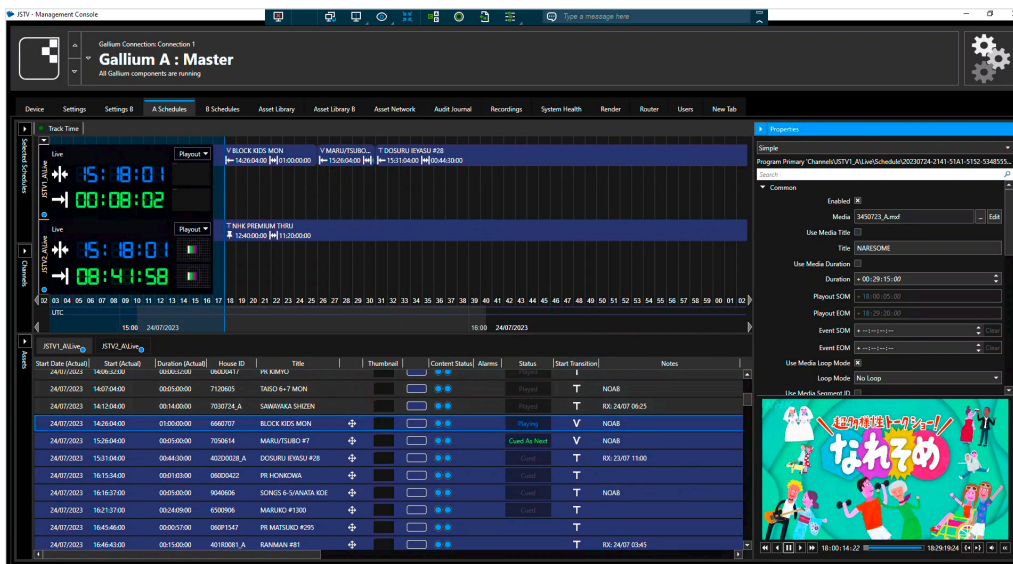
JSTV - Management Console

Type a message here

Gallium Connection: Connection 1
Gallium A : Master
All Gallium components are running

Device Settings Settings B A Schedules B Schedules Asset Library Asset Library B Asset Network Audit Journal Recordings System Health Render Router Users New Tab

Track Time

Selected Schedules

Live
Playout
15:18:01
00:08:02
JSTV1_A\Live

Live
Playout
15:18:01
08:41:58
JSTV2_A\Live

V BLOCK KIDS MON 14:26:04:00 01:00:00:00
V MARU/TSUBO... 15:26:04:00
T DOSURU IEYASU #28 15:31:04:00 00:44:30:00

T NHK PREMIUM THRU 12:40:00:00 11:20:00:00

02 03 04 05 06 07 08 09 10 11 12 13 14 15 16 17 18 19 20 21 22 23 24 25 26 27 28 29 30 31 32 33 34 35 36 37 38 39 40 41 42 43 44 45 46 47 48 49 50 51 52 53 54 55 56 57 58 59 00 01 02
UTC
15:00 24/07/2023
16:00 24/07/2023

Channels

Assets

JSTV1_A\Live JSTV2_A\Live

| Start Date (Actual) | Start (Actual) | Duration (Actual) | House ID | Title | Thumbnail | Content Status | Alarms | Status | Start Transition | Notes |
|---|---|---|---|---|---|---|---|---|---|---|
| 24/07/2023 | 14:06:53:00 | 00:00:53:00 | 060D0417 | PR KIMYO | | | | | | |
| 24/07/2023 | 14:07:04:00 | 00:05:00:00 | 7120605 | TAISO 6+7 MON | | | | Played | T | NOAB |
| 24/07/2023 | 14:12:04:00 | 00:14:00:00 | 7030724_A | SAWAYAKA SHIZEN | | | | Played | T | RX: 24/07 06:25 |
| 24/07/2023 | 14:26:04:00 | 01:00:00:00 | 6660707 | BLOCK KIDS MON | | | | Playing | V | NOAB |
| 24/07/2023 | 15:26:04:00 | 00:05:00:00 | 7050614 | MARU/TSUBO #7 | | | | Cued As Next | V | NOAB |
| 24/07/2023 | 15:31:04:00 | 00:44:30:00 | 402D0028_A | DOSURU IEYASU #28 | | | | Cued | T | RX: 23/07 11:00 |
| 24/07/2023 | 16:15:34:00 | 00:01:03:00 | 060D0422 | PR HONKOWA | | | | Cued | T | |
| 24/07/2023 | 16:16:37:00 | 00:05:00:00 | 9040606 | SONGS 6~SANATA KOE | | | | Cued | T | NOAB |
| 24/07/2023 | 16:21:37:00 | 00:24:09:00 | 6500906 | MARUKO #1300 | | | | Cued | T | |
| 24/07/2023 | 16:45:46:00 | 00:00:57:00 | 060P1547 | PR MATSUKO #295 | | | | Cued | T | |
| 24/07/2023 | 16:46:43:00 | 00:15:00:00 | 401R0081_A | RANMAN #81 | | | | Cued | T | RX: 24/07 03:45 |

Properties
Simple
Program Primary 'Channels\JSTV1_A\Live\Schedule\20230724-2141-51A1-5152-5348555...
Search
Common
Enabled
Media 3450723_A.mxf ... Edit
Use Media Title
Title NARESOME
Use Media Duration
Duration + 00:29:15:00
Playout SOM + 18:00:05:00
Playout EOM + 18:29:20:00
Event SOM + --:--:--:-- Clear
Event EOM + --:--:--:-- Clear
Use Media Loop Mode
Loop Mode No Loop
Use Media Segment ID

超ウケ特性トークショー!
なれそめ

18:00:14:22 18:29:19:24